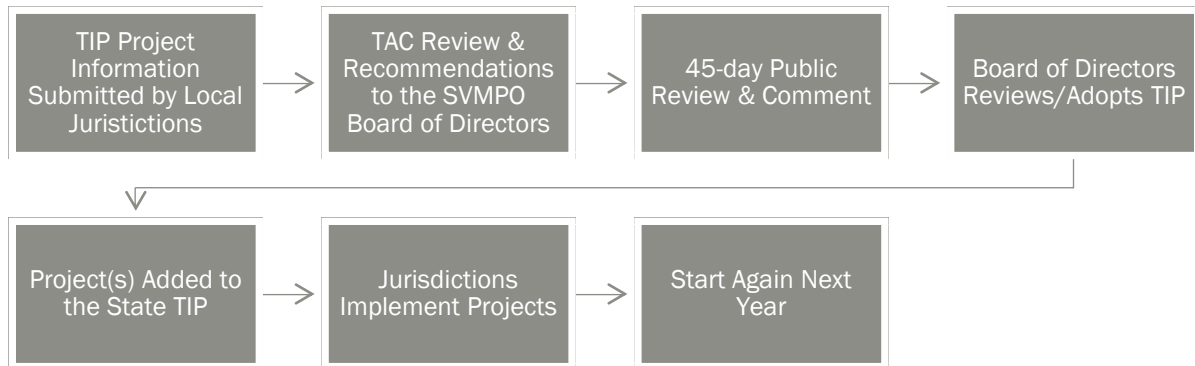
TIP Project Information Submitted by Local Juristictions

TAC Review & Recommendations to the SVMPO Board of Directors

45-day Public Review & Comment

Board of Directors Reviews/Adopts TIP

Project(s) Added to the State TIP

Jurisdictions Implement Projects

Start Again Next Year